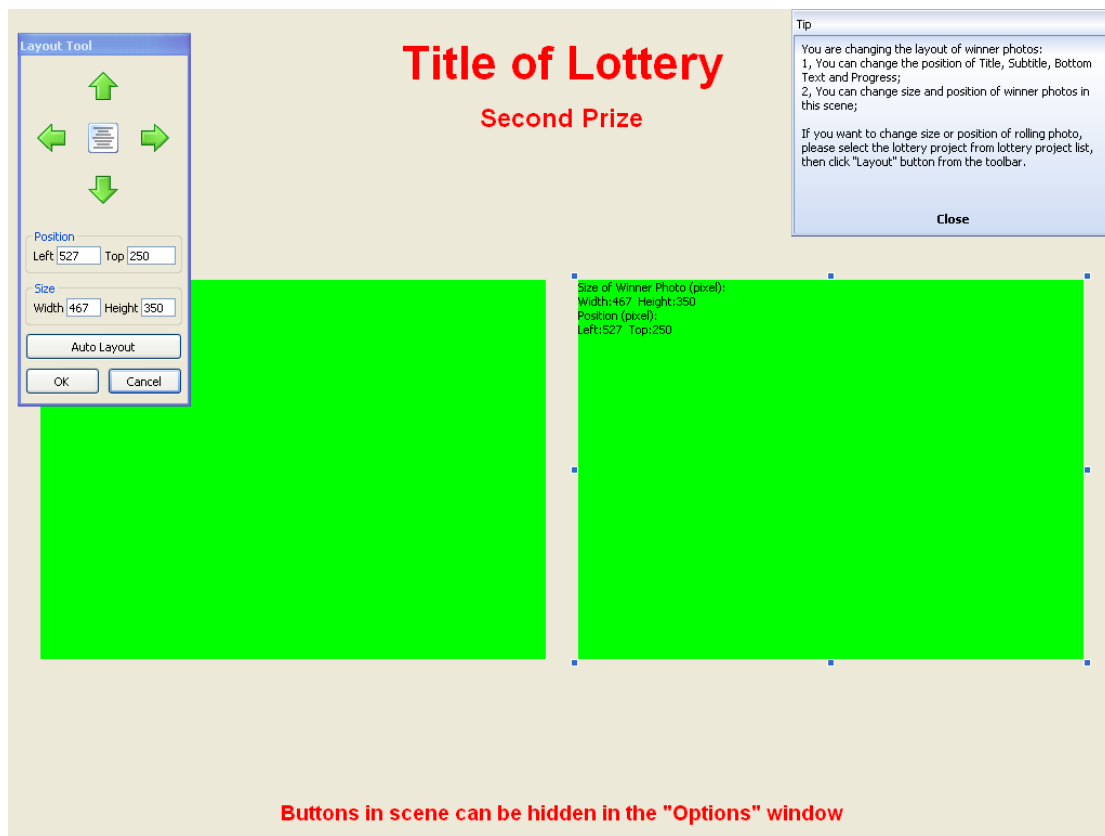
Layout Tool

Position
Left 527 Top 250

Size
Width 467 Height 350

Auto Layout

OK Cancel

Title of Lottery

Second Prize

Tip

You are changing the layout of winner photos:
1, You can change the position of Title, Subtitle, Bottom Text and Progress;
2, You can change size and position of winner photos in this scene;

If you want to change size or position of rolling photo, please select the lottery project from lottery project list, then click "Layout" button from the toolbar.

Close

Size of Winner Photo (pixel):
Width:467 Height:350
Position (pixel):
Left:527 Top:250

Buttons in scene can be hidden in the "Options" window